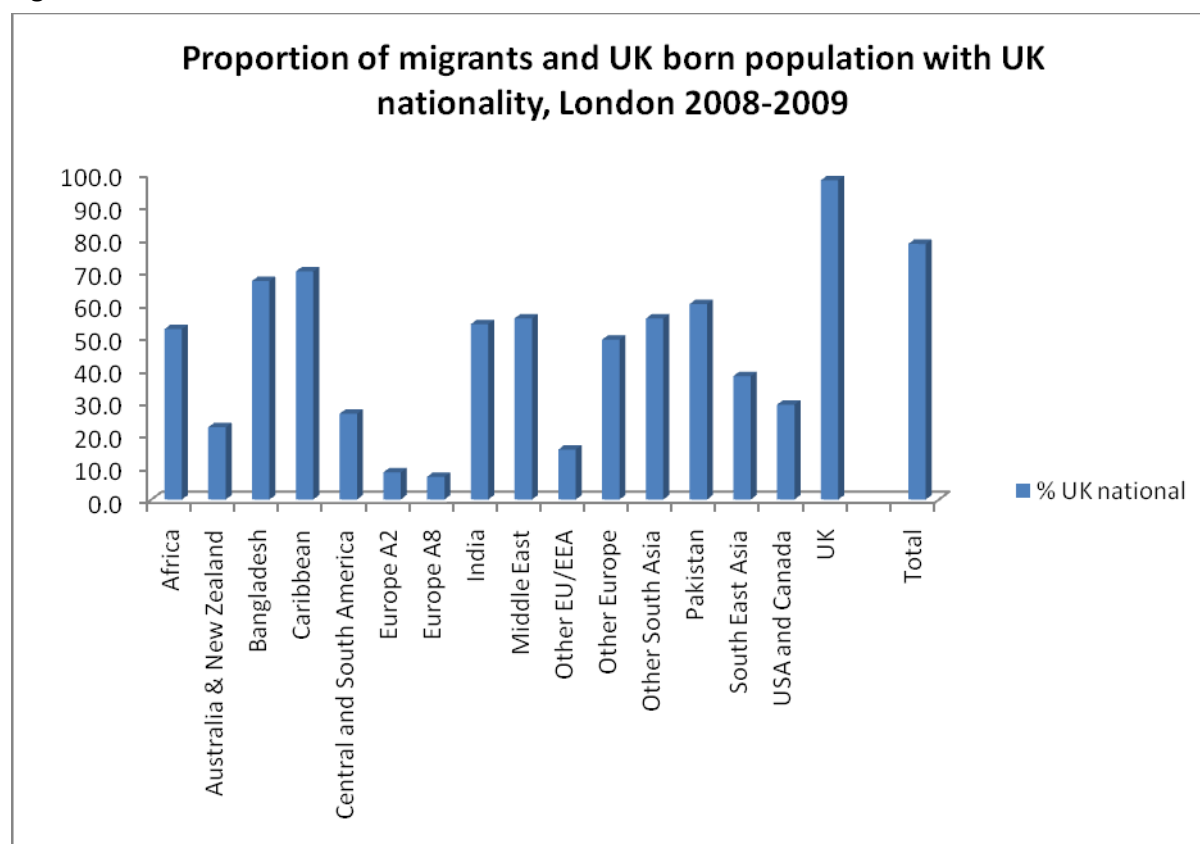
Proportion of migrants and UK born population with UK nationality, London 2008-2009

100.0
90.0
80.0
70.0
60.0
50.0
40.0
30.0
20.0
10.0
0.0

Africa
Australia & New Zealand
Bangladesh
Caribbean
Central and South America
Europe A2
Europe A8
India
Middle East
Other EU/EEA
Other Europe
Other South Asia
Pakistan
South East Asia
USA and Canada
UK
Total

% UK national